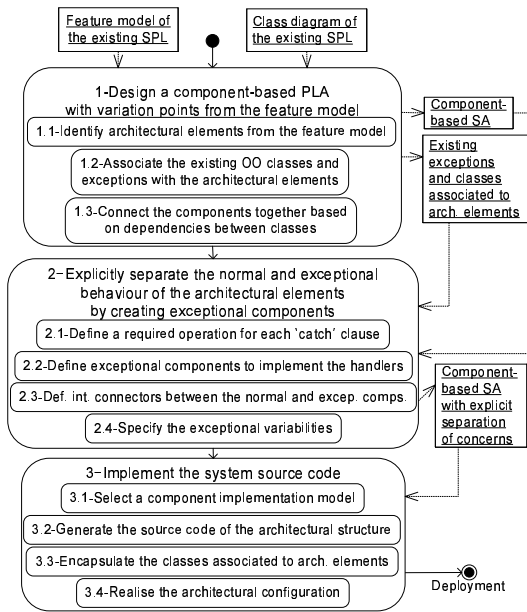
Feature model of the existing SPL

Class diagram of the existing SPL

1-Design a component-based PLA with variation points from the feature model

1.1-Identify architectural elements from the feature model

1.2-Associate the existing OO classes and exceptions with the architectural elements

1.3-Connect the components together based on dependencies between classes

Component-based SA

Existing exceptions and classes associated to arch. elements

2-Explicitly separate the normal and exceptional behaviour of the architectural elements by creating exceptional components

2.1-Define a required operation for each 'catch' clause

2.2-Define exceptional components to implement the handlers

2.3-Def. int. connectors between the normal and excep. comps.

2.4-Specify the exceptional variabilities

Component-based SA with explicit separation of concerns

3-Implement the system source code

3.1-Select a component implementation model

3.2-Generate the source code of the architectural structure

3.3-Encapsulate the classes associated to arch. elements

3.4-Realise the architectural configuration

Deployment